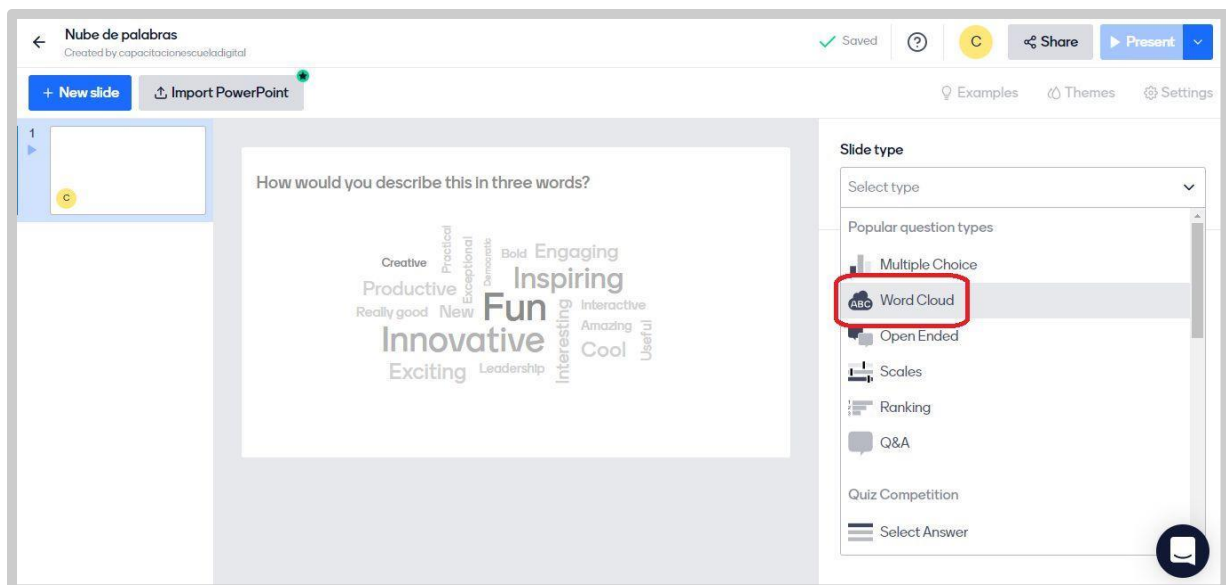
Nube de palabras
Created by capacitacionescueladigital

Saved
C
Share
Present

+ New slide
Import PowerPoint

Examples
Themes
Settings

1
C

How would you describe this in three words?

Creative Practical Democratic Bold Engaging
Productive Exceptional Inspiring
Really good New Fun Interactive
Innovative Interesting Amazing Useful
Cool
Exciting Leadership

Slide type
Select type

Popular question types
Multiple Choice
ABC Word Cloud
Open Ended
Scales
Ranking
Q&A

Quiz Competition
Select Answer